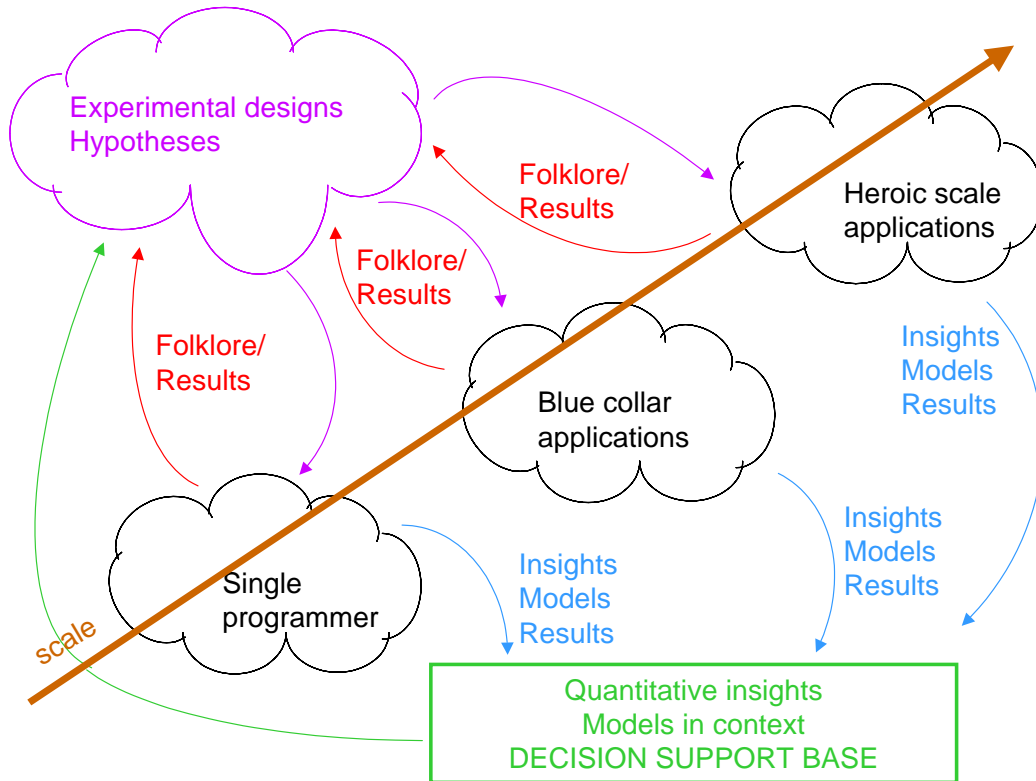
Experimental designs
Hypotheses

Folklore/
Results

Heroic scale
applications

Folklore/
Results

Folklore/
Results

Insights
Models
Results

Blue collar
applications

Insights
Models
Results

Single
programmer

Insights
Models
Results

scale

Quantitative insights
Models in context
DECISION SUPPORT BASE